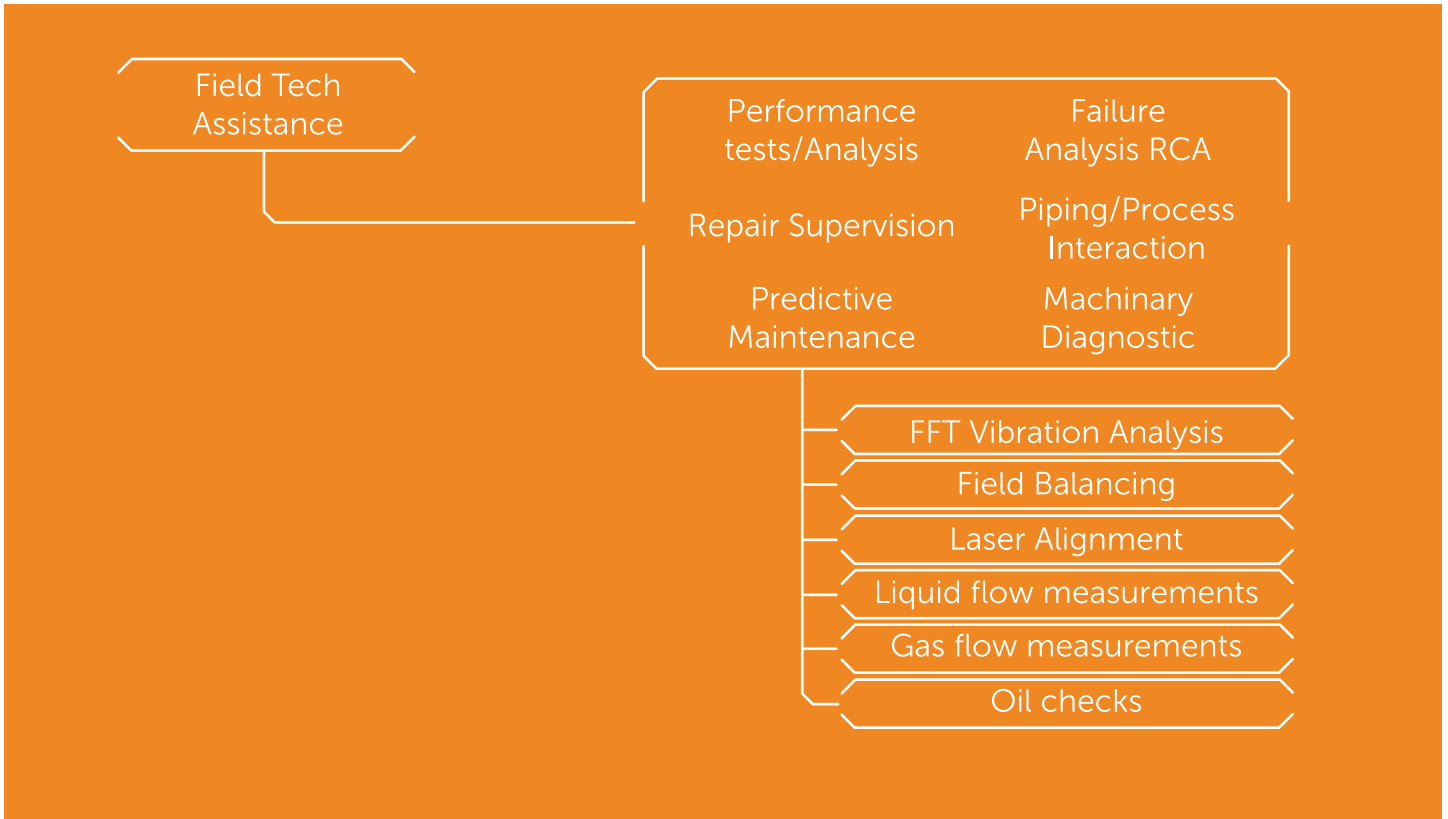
Field Tech Assistance

Performance tests/Analysis

Failure Analysis RCA

Repair Supervision

Piping/Process Interaction

Predictive Maintenance

Machinary Diagnostic

FFT Vibration Analysis

Field Balancing

Laser Alignment

Liquid flow measurements

Gas flow measurements

Oil checks